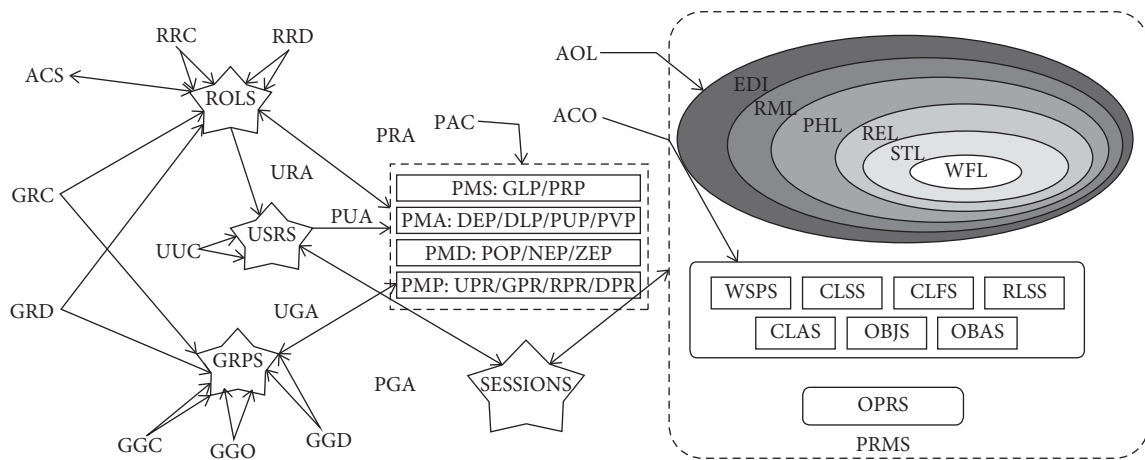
RRC
RRD
ACS
ROLS
GRC
URA
USRS
UUC
GRD
UGA
GRPS
PGA
GGC
GGO
GGD
PRA
PAC
PMS: GLP/PRP
PUA
PMA: DEP/DLP/PUP/PVP
PMD: POP/NEP/ZEP
PMP: UPR/GPR/RPR/DPR
SESSIONS
AOL
ACO
EDI
RML
PHL
REL
STL
WFL
WSPS
CLSS
CLFS
RLSS
CLAS
OBJS
OBAS
OPRS
PRMS